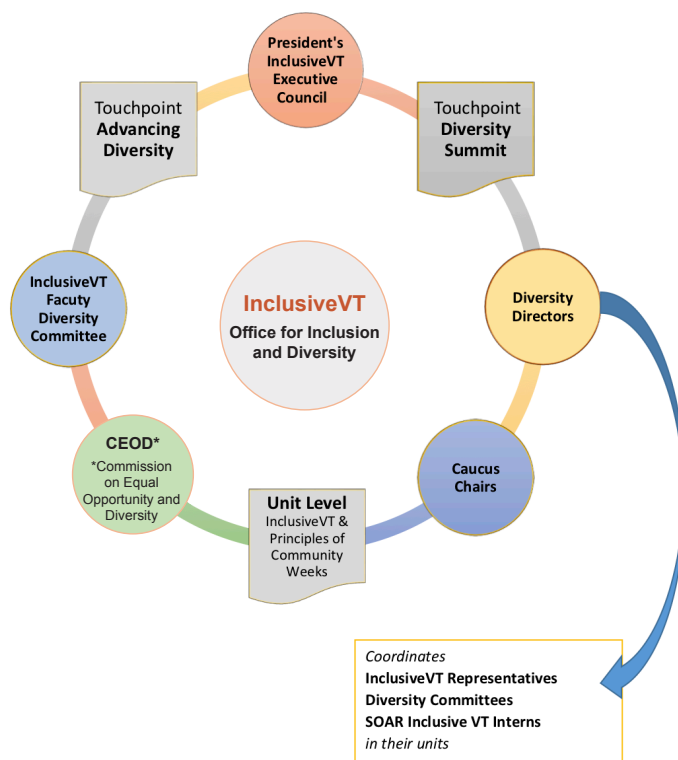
President's InclusiveVT Executive Council

Touchpoint Diversity Summit

Diversity Directors

Caucus Chairs

Unit Level
InclusiveVT & Principles of Community Weeks

CEOD*
*Commission on Equal Opportunity and Diversity

InclusiveVT Facuty Diversity Committee

Touchpoint Advancing Diversity

InclusiveVT
Office for Inclusion and Diversity

*Coordinates*
**InclusiveVT Representatives**
**Diversity Committees**
**SOAR Inclusive VT Interns**
*in their units*